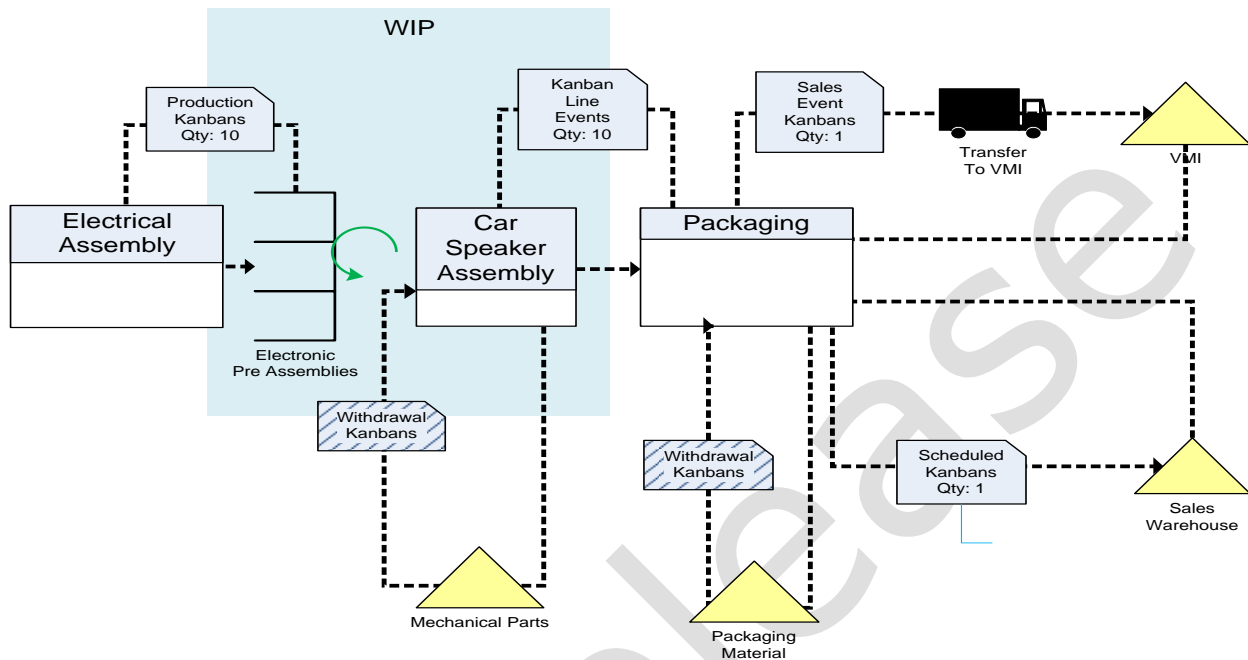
WIP

Production Kanbans Qty: 10

Kanban Line Events Qty: 10

Sales Event Kanbans Qty: 1

Transfer To VMI

VMI

Electrical Assembly

Car Speaker Assembly

Packaging

Electronic Pre Assemblies

Withdrawal Kanbans

Withdrawal Kanbans

Scheduled Kanbans Qty: 1

Sales Warehouse

Mechanical Parts

Packaging Material

Release